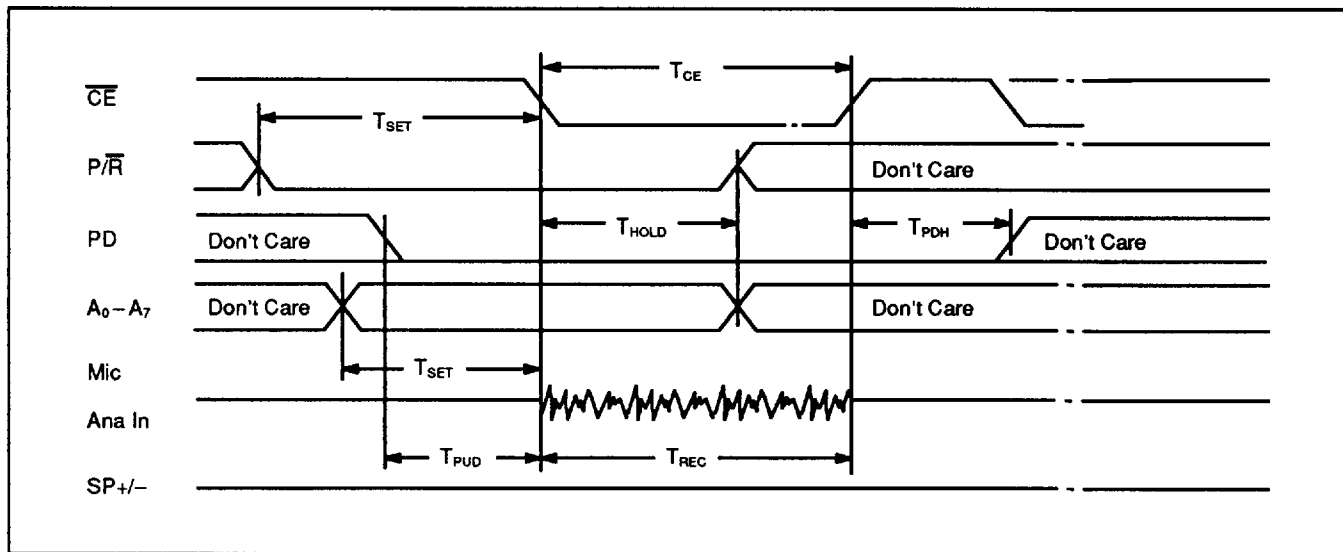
$\overline{CE}$

$T_{CE}$

$T_{SET}$

$P/\overline{R}$

Don't Care

PD

Don't Care

$T_{HOLD}$

$T_{PDH}$

Don't Care

$A_0-A_7$

Don't Care

Don't Care

Mic

$T_{SET}$

Ana In

$T_{PUD}$

$T_{REC}$

SP+/–